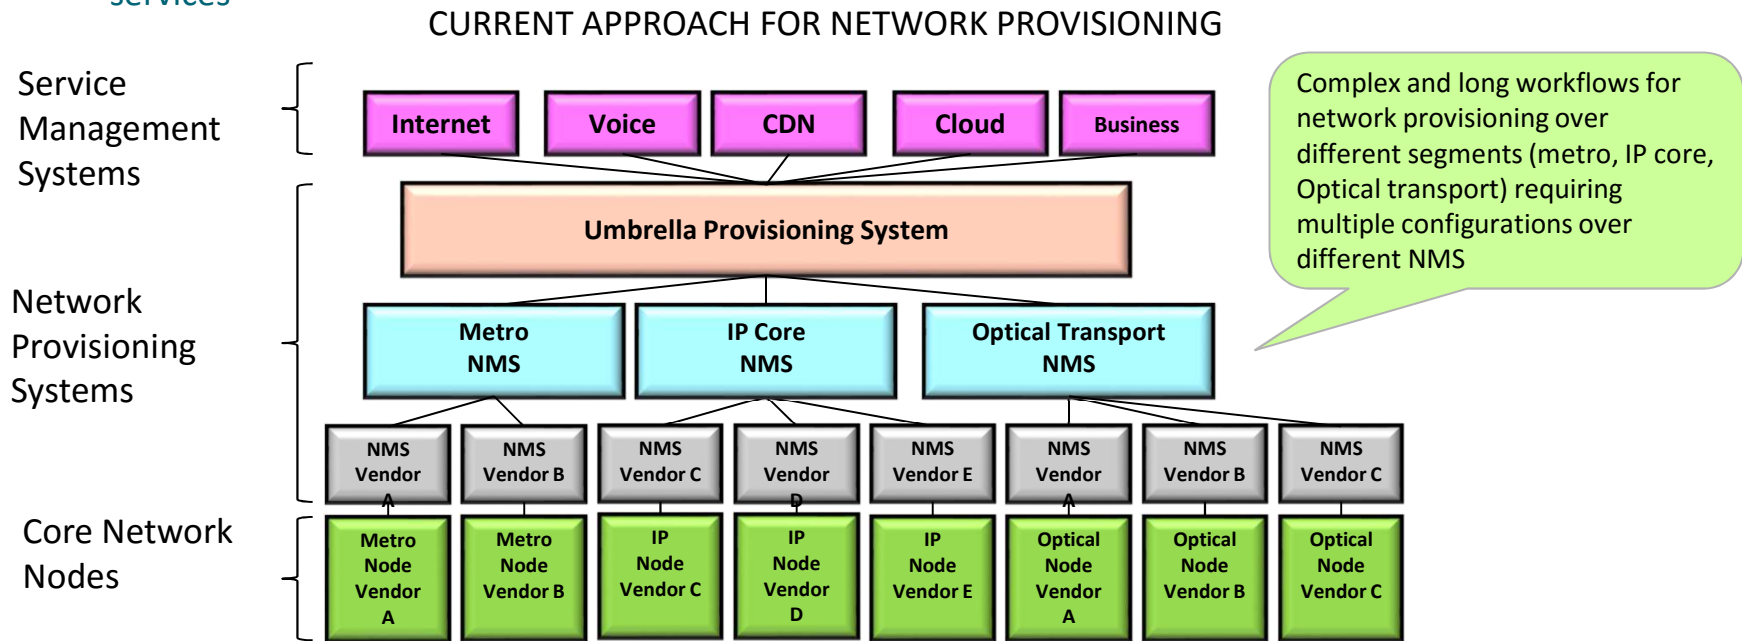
services

CURRENT APPROACH FOR NETWORK PROVISIONING

Service Management Systems

Internet

Voice

CDN

Cloud

Business

Complex and long workflows for network provisioning over different segments (metro, IP core, Optical transport) requiring multiple configurations over different NMS

Umbrella Provisioning System

Network Provisioning Systems

Metro NMS

IP Core NMS

Optical Transport NMS

NMS Vendor A

NMS Vendor B

NMS Vendor C

NMS Vendor D

NMS Vendor E

NMS Vendor A

NMS Vendor B

NMS Vendor C

Core Network Nodes

Metro Node Vendor A

Metro Node Vendor B

IP Node Vendor C

IP Node Vendor D

IP Node Vendor E

Optical Node Vendor A

Optical Node Vendor B

Optical Node Vendor C